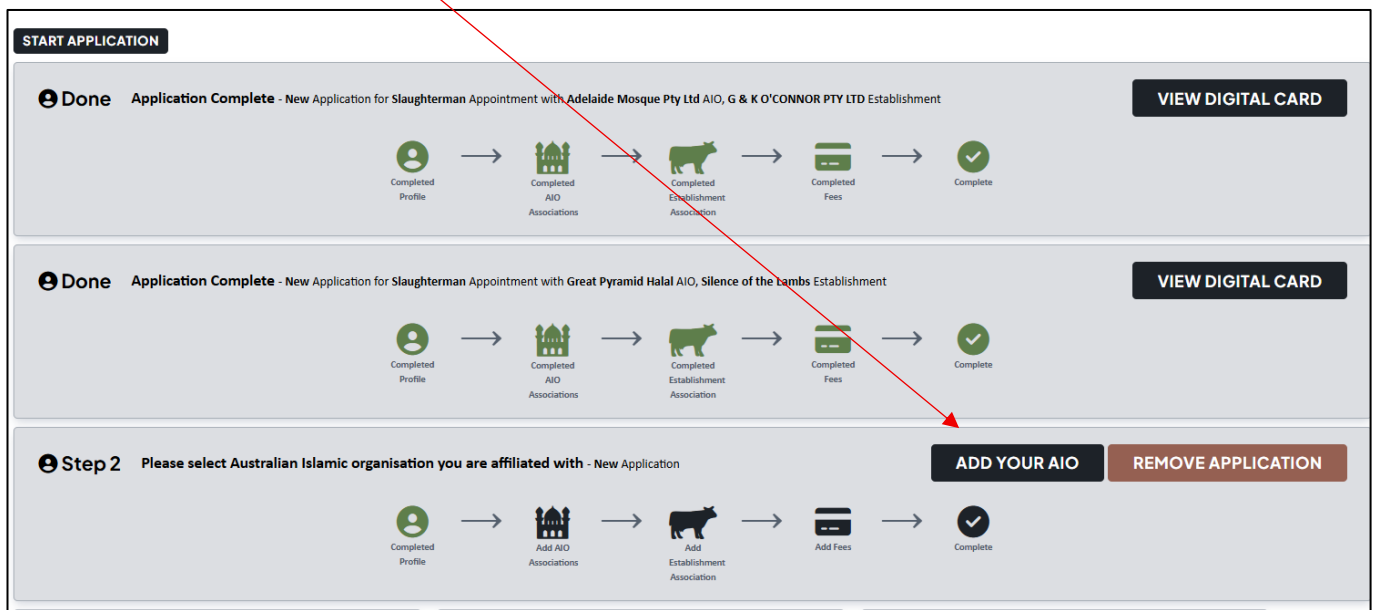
START APPLICATION

Done Application Complete - New Application for Slaughterman Appointment with Adelaide Mosque Pty Ltd AIO, G & K O'CONNOR PTY LTD Establishment

VIEW DIGITAL CARD

Completed Profile → Completed AIO Associations → Completed Establishment Association → Completed Fees → Complete

Done Application Complete - New Application for Slaughterman Appointment with Great Pyramid Halal AIO, Silence of the Lambs Establishment

VIEW DIGITAL CARD

Completed Profile → Completed AIO Associations → Completed Establishment Association → Completed Fees → Complete

Step 2 Please select Australian Islamic organisation you are affiliated with - New Application

ADD YOUR AIO

REMOVE APPLICATION

Completed Profile → Add AIO Associations → Add Establishment Association → Add Fees → Complete